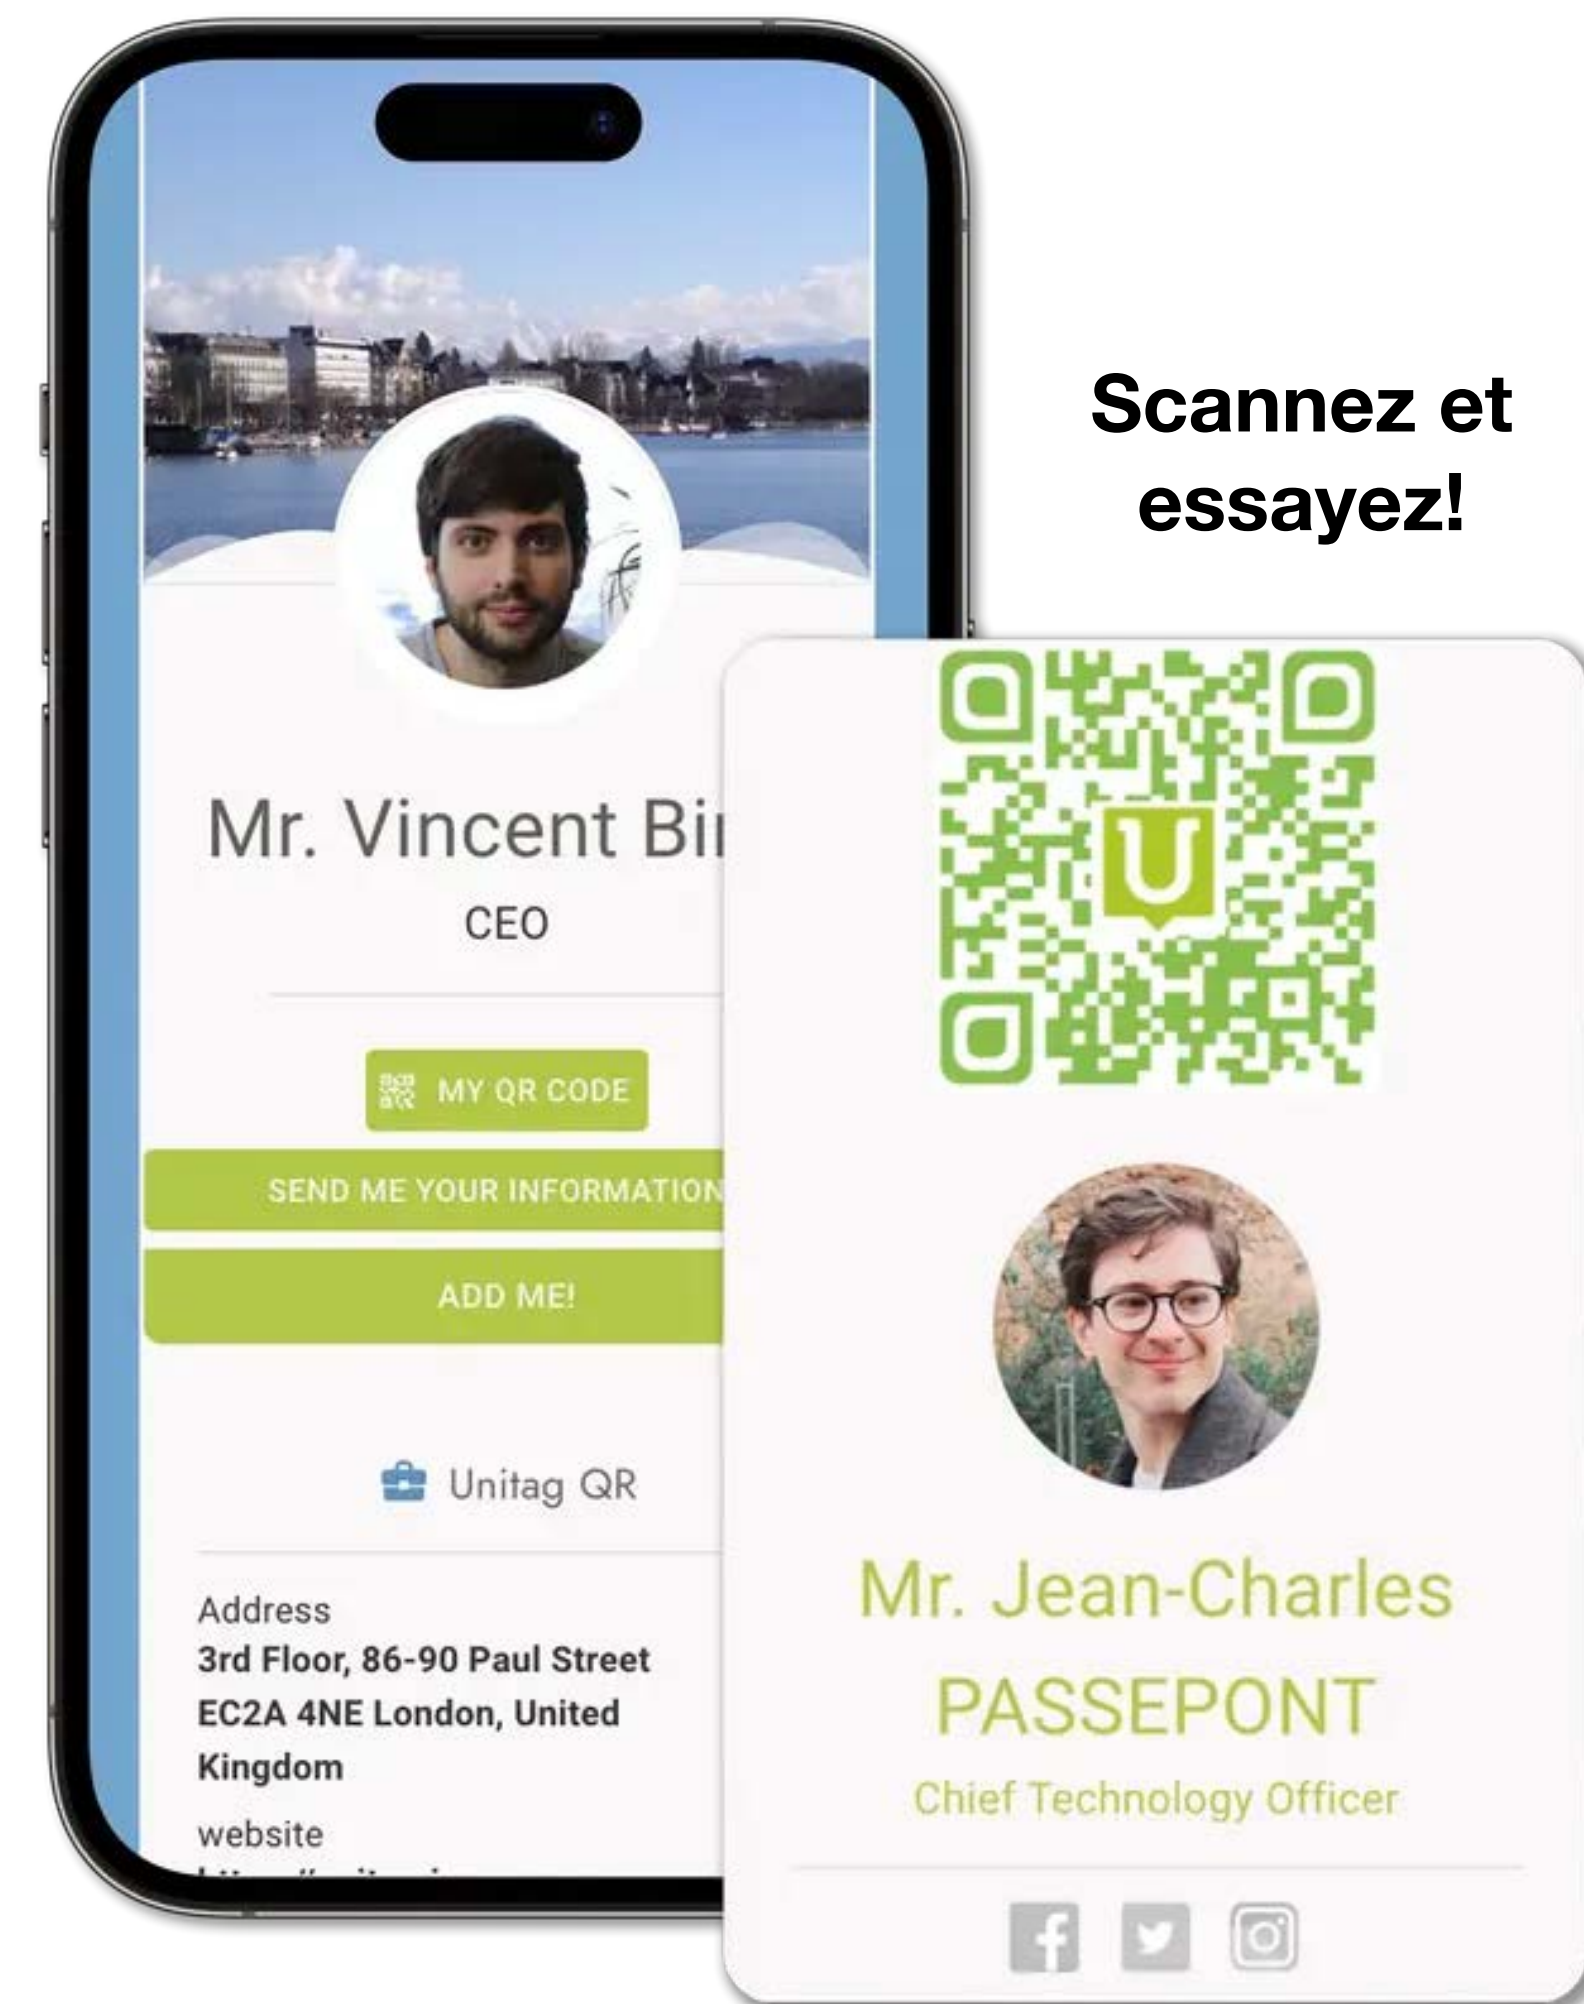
Mr. Vincent Bi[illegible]

CEO

MY QR CODE

SEND ME YOUR INFORMATION

ADD ME!

Unitag QR

Address
3rd Floor, 86-90 Paul Street EC2A 4NE London, United Kingdom

website
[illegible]

Scannez et essayez!

U

Mr. Jean-Charles PASSEPONT

Chief Technology Officer